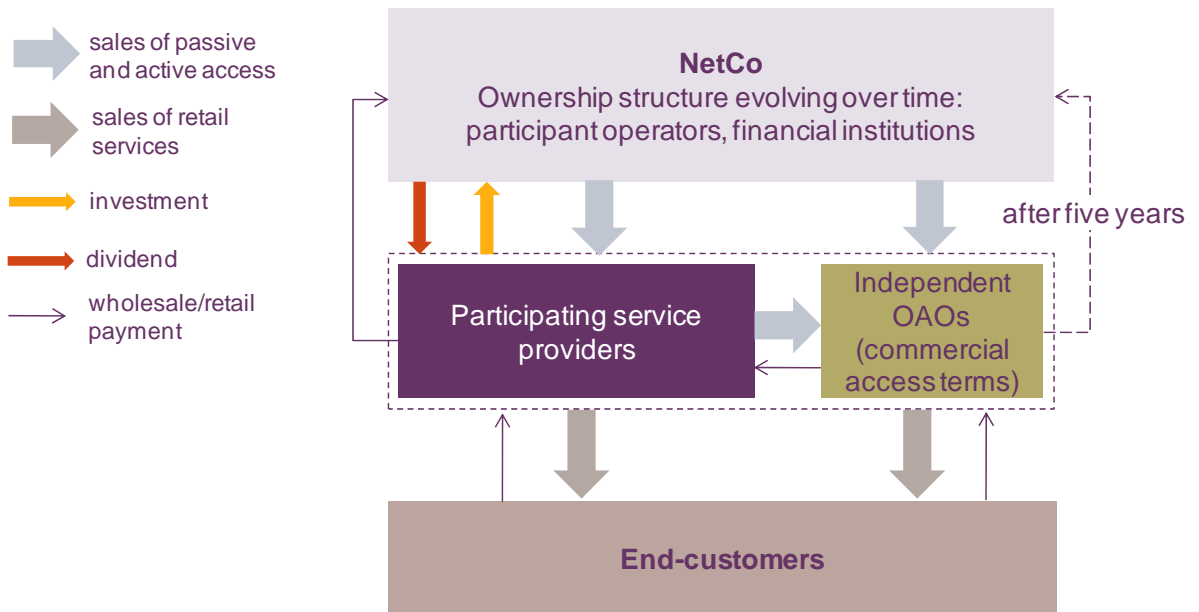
sales of passive and active access

sales of retail services

investment

dividend

wholesale/retail payment

NetCo
Ownership structure evolving over time: participant operators, financial institutions

after five years

Participating service providers

Independent OAOs (commercial access terms)

End-customers